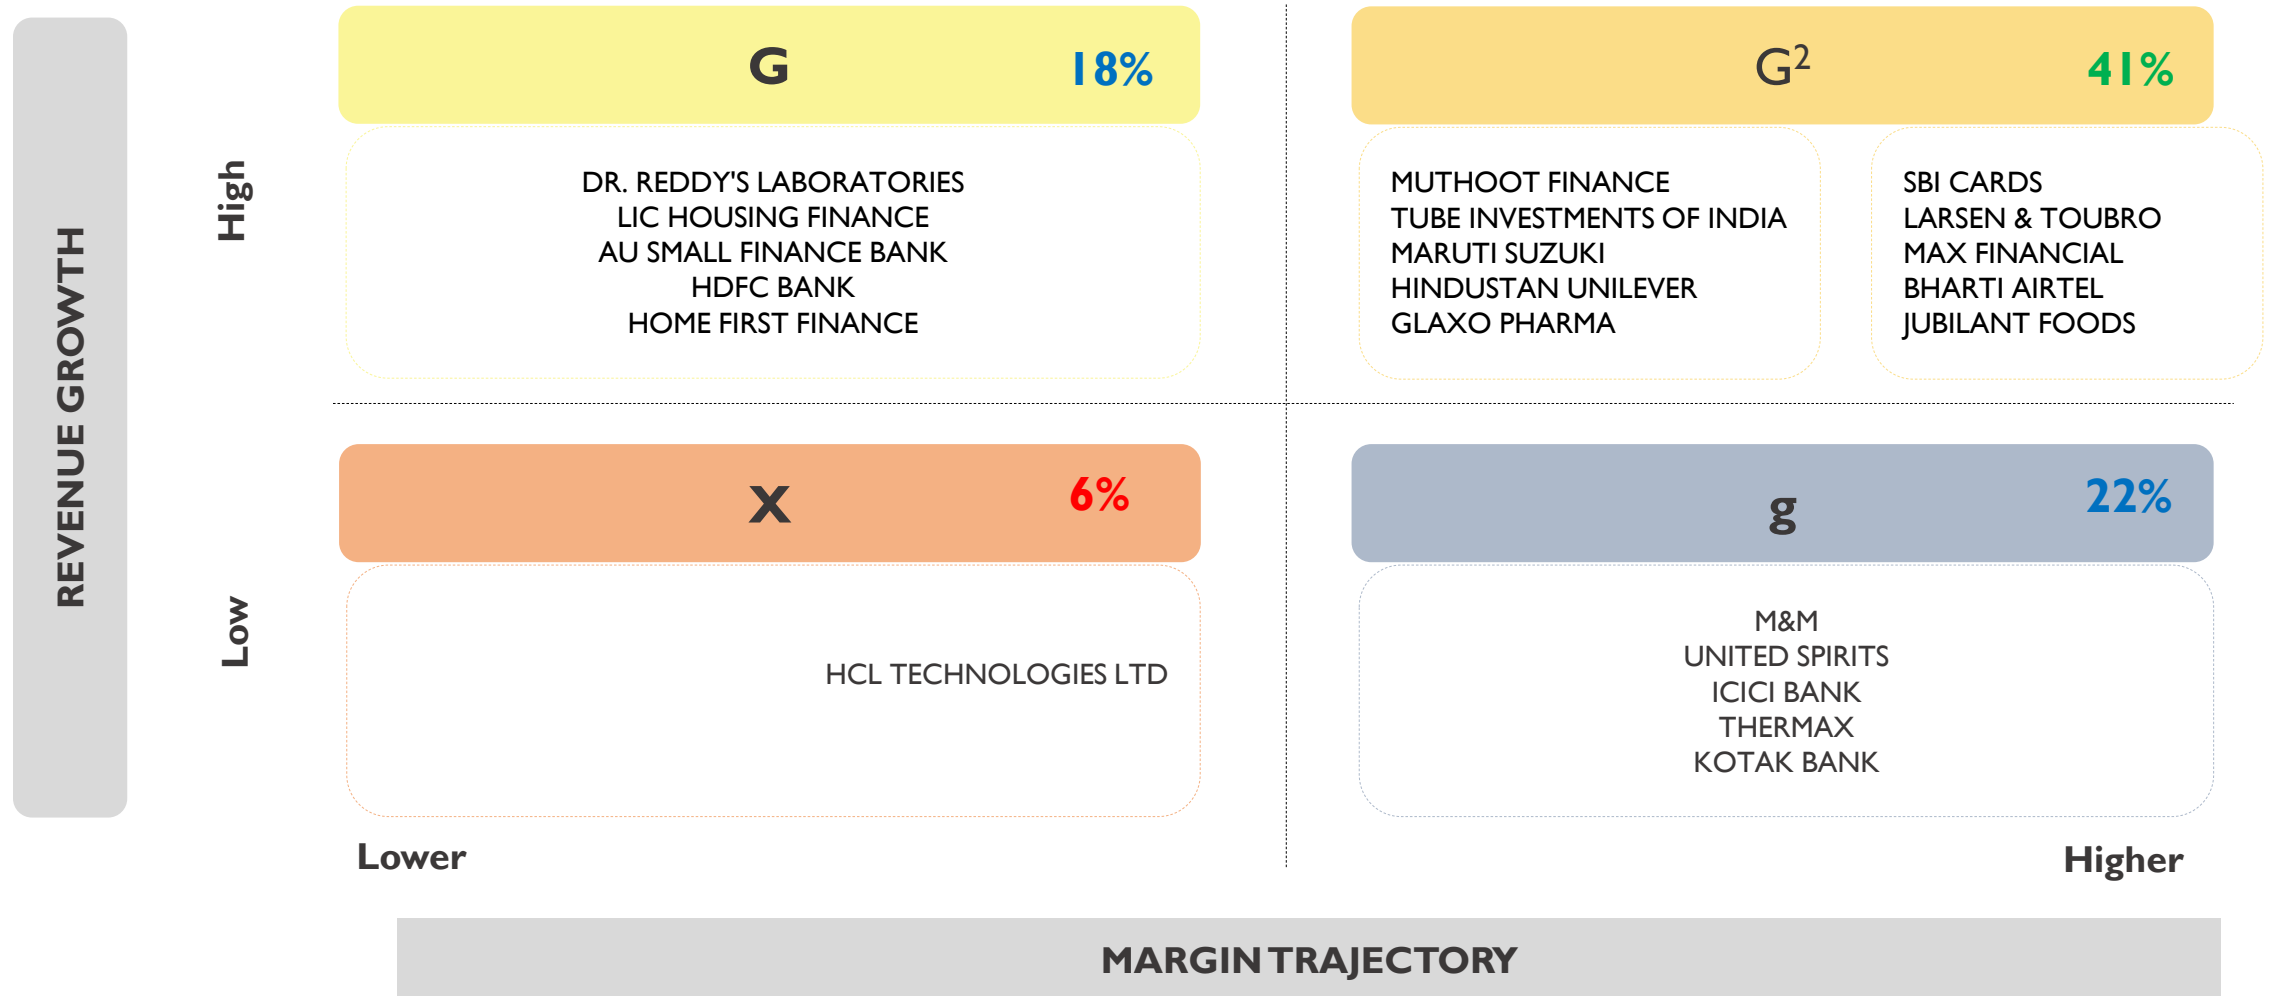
REVENUE GROWTH

High

G 18%

DR. REDDY'S LABORATORIES
LIC HOUSING FINANCE
AU SMALL FINANCE BANK
HDFC BANK
HOME FIRST FINANCE

$G^2$ 41%

MUTHOOT FINANCE
TUBE INVESTMENTS OF INDIA
MARUTI SUZUKI
HINDUSTAN UNILEVER
GLAXO PHARMA

SBI CARDS
LARSEN & TOUBRO
MAX FINANCIAL
BHARTI AIRTEL
JUBILANT FOODS

Low

X 6%

HCL TECHNOLOGIES LTD

g 22%

M&M
UNITED SPIRITS
ICICI BANK
THERMAX
KOTAK BANK

Lower

Higher

MARGIN TRAJECTORY